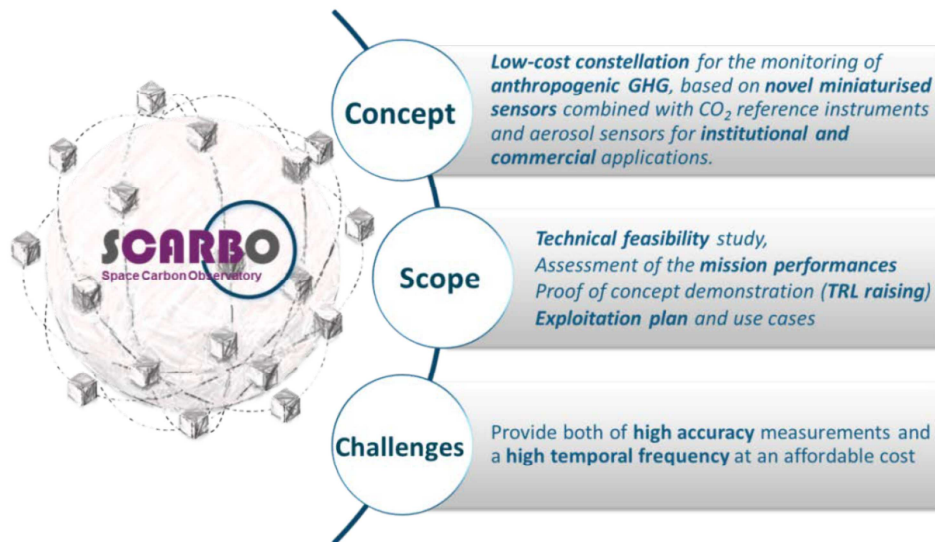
SCARBO
Space Carbon Observatory

Concept

Low-cost constellation for the monitoring of anthropogenic GHG, based on novel miniaturised sensors combined with $CO_2$ reference instruments and aerosol sensors for institutional and commercial applications.

Scope

Technical feasibility study,
Assessment of the mission performances
Proof of concept demonstration (TRL raising)
Exploitation plan and use cases

Challenges

Provide both of high accuracy measurements and a high temporal frequency at an affordable cost